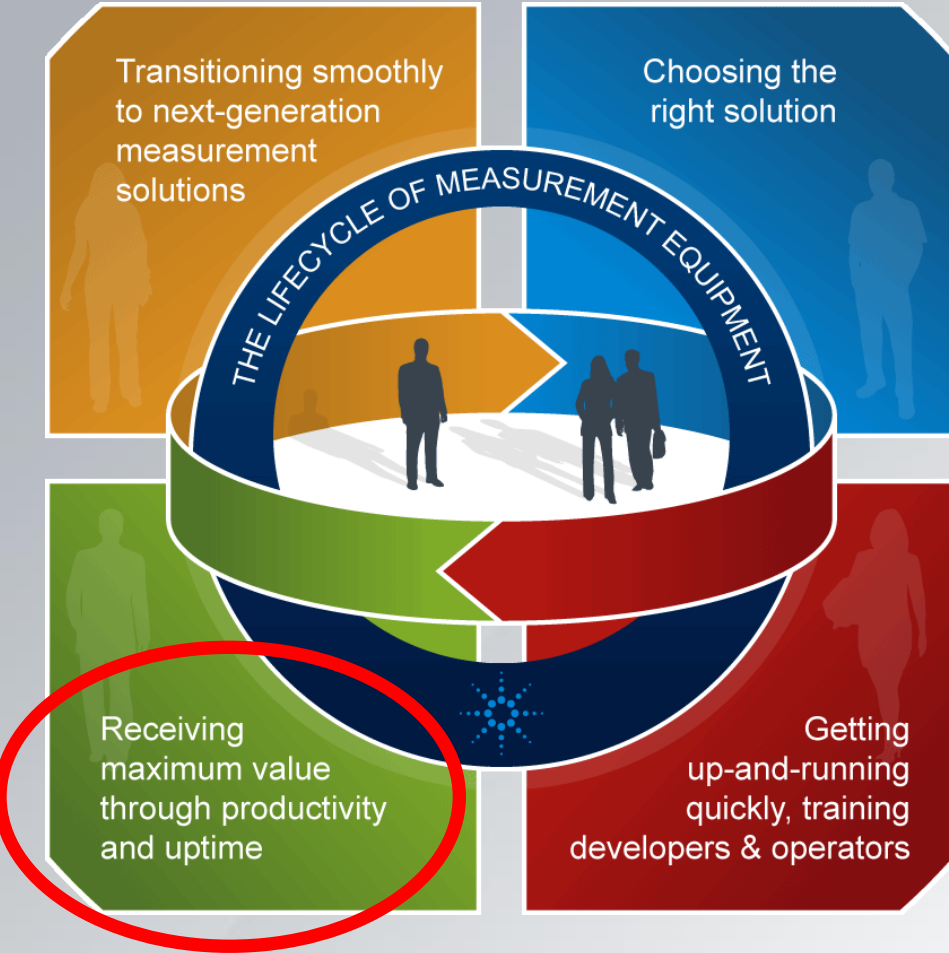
Transitioning smoothly to next-generation measurement solutions

Choosing the right solution

THE LIFECYCLE OF MEASUREMENT EQUIPMENT

Receiving maximum value through productivity and uptime

Getting up-and-running quickly, training developers & operators